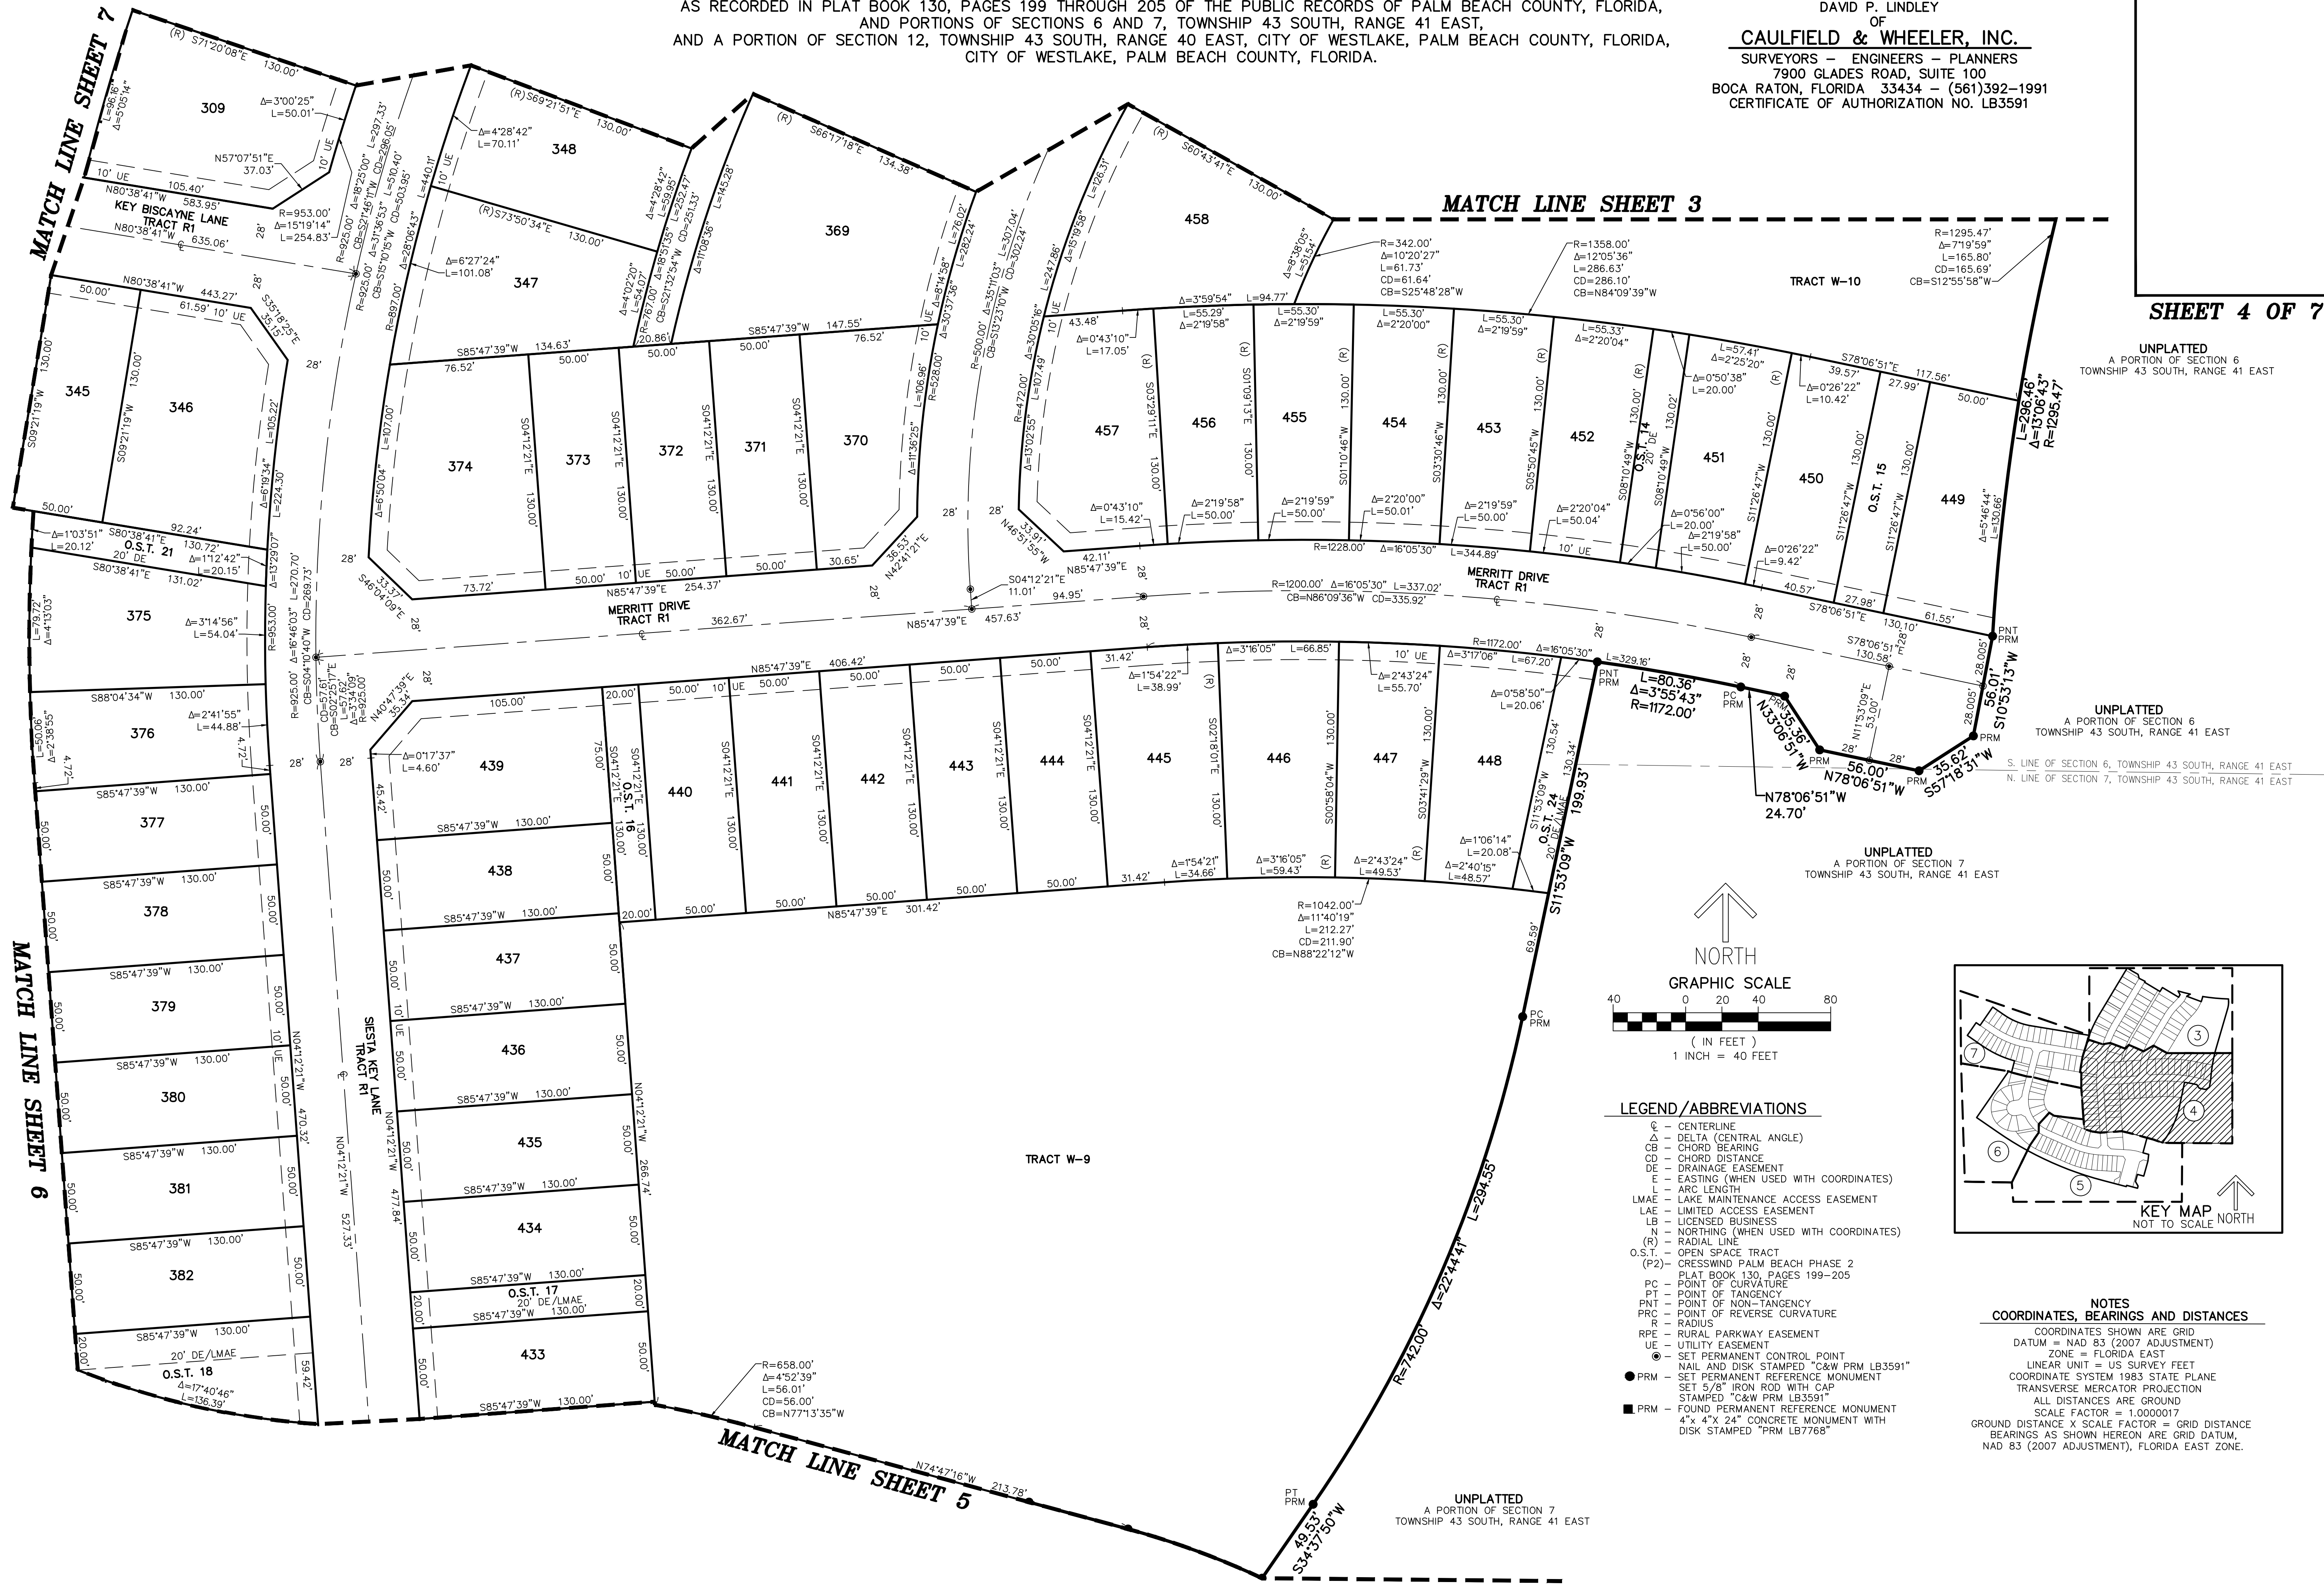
AS RECORDED IN PLAT BOOK 130, PAGES 199 THROUGH 205 OF THE PUBLIC RECORDS OF PALM BEACH COUNTY, FLORIDA, AND PORTIONS OF SECTIONS 6 AND 7, TOWNSHIP 43 SOUTH, RANGE 41 EAST, AND A PORTION OF SECTION 12, TOWNSHIP 43 SOUTH, RANGE 40 EAST, CITY OF WESTLAKE, PALM BEACH COUNTY, FLORIDA, CITY OF WESTLAKE, PALM BEACH COUNTY, FLORIDA.

DAVID P. LINDLEY
OF
CAULFIELD & WHEELER, INC.
SURVEYORS – ENGINEERS – PLANNERS
7900 GLADES ROAD, SUITE 100
BOCA RATON, FLORIDA 33434 – (561)392–1991
CERTIFICATE OF AUTHORIZATION NO. LB3591

SHEET 4 OF 7

MATCH LINE SHEET 7
MATCH LINE SHEET 3
MATCH LINE SHEET 6
MATCH LINE SHEET 5

309 348 369 458 347 345 346 374 373 372 371 370 457 456 455 454 453 452 451 450 449 375 376 377 378 379 380 381 382 439 440 441 442 443 444 445 446 447 448 438 437 436 435 434 433

KEY BISCAYNE LANE
TRACT R1
MERRITT DRIVE
TRACT R1
SIESTA KEY LANE
TRACT R1
TRACT W-10
TRACT W-9
O.S.T. 21
20' DE
O.S.T. 16
O.S.T. 14
20' DE
O.S.T. 15
O.S.T. 24
20' DE/LMAE
O.S.T. 17
20' DE/LMAE
O.S.T. 18
20' DE/LMAE

(R) S71°20'08"E 130.00'
L=96.16' Δ=5°05'14"
Δ=3°00'25" L=50.01'
N57°07'51"E 37.03'
10' UE 105.40'
N80°38'41"W 583.95'
R=953.00' Δ=15°19'14" L=254.83'
N80°38'41"W 635.06'
(R) S69°21'51"E 130.00'
Δ=4°28'42" L=70.11'
(R) S73°50'34"E 130.00'
(R) S66°17'18"E 134.38'
(R) S60°43'41"E 130.00'
R=342.00' Δ=10°20'27" L=61.73' CD=61.64' CB=S25°48'28"W
R=1358.00' Δ=12°05'36" L=286.63' CD=286.10' CB=N84°09'39"W
R=1295.47' Δ=7°19'59" L=165.80' CD=165.69' CB=S12°55'58"W
Δ=6°27'24" L=101.08'
N80°38'41"W 443.27'
50.00' 61.59' 10' UE
S35°18'25"E 35.15'
S85°47'39"W 134.63'
S85°47'39"W 147.55'
76.52' 76.52' 50.00' 20.86' 50.00' 50.00'
43.48' Δ=0°43'10" L=17.05'
Δ=3°59'54" L=55.29' L=94.77'
Δ=2°19'58" L=55.30' Δ=2°19'59"
L=55.30' Δ=2°20'00"
L=55.30' Δ=2°19'59"
L=55.33' Δ=2°20'04"
L=57.41' Δ=2°25'20"
Δ=0°50'38" L=20.00'
39.57' Δ=0°26'22" L=10.42'
S78°06'51"E 117.56' 27.99' 50.00'
L=296.46' Δ=13°06'43" R=1295.47'
UNPLATTED
A PORTION OF SECTION 6
TOWNSHIP 43 SOUTH, RANGE 41 EAST
Δ=0°43'10" L=15.42'
Δ=2°19'58" L=50.00'
Δ=2°19'59" L=50.00'
Δ=2°20'00" L=50.01'
Δ=2°19'59" L=50.00'
Δ=2°20'04" L=50.04'
Δ=0°56'00" L=20.00'
Δ=2°19'58" L=50.00'
Δ=0°26'22" L=9.42'
Δ=5°46'44" L=130.66'
R=1228.00' Δ=16°05'30" L=344.89'
10' UE
42.11' N85°47'39"E
33.91' N46°51'55"W
28'
36.53' N42°41'21"E
30.65' 50.00' 50.00' 10' UE 50.00' 73.72'
N85°47'39"E 254.37'
33.37' S46°04'09"E
S04°12'21"E 11.01'
94.95'
R=1200.00' Δ=16°05'30" L=337.02'
CB=N86°09'36"W CD=335.92'
40.57' S78°06'51"E 27.98' 130.10' 61.55'
PNT PRM
S78°06'51"E 130.58'
N11°53'09"E 53.00'
28.005' 28.005'
56.01' S10°53'13"W
PRM
35.62' S57°18'31"W
56.00' N78°06'51"W
PRM
N33°06'51"W 35.36'
PC PRM
L=80.36' Δ=3°55'43" R=1172.00'
PNT PRM L=329.16'
N78°06'51"W 24.70'
S. LINE OF SECTION 6, TOWNSHIP 43 SOUTH, RANGE 41 EAST
N. LINE OF SECTION 7, TOWNSHIP 43 SOUTH, RANGE 41 EAST
Δ=1°03'51" L=20.12'
S80°38'41"E 92.24' 130.72'
Δ=1°12'42" L=20.15'
S80°38'41"E 131.02'
Δ=13°29'07"
L=79.72' Δ=4°13'03"
Δ=3°14'56" L=54.04'
R=953.00'
S88°04'34"W 130.00'
Δ=2°41'55" L=44.88'
L=50.06' Δ=2°38'55"
4.72' 4.72'
S85°47'39"W 130.00'
362.67'
N85°47'39"E 457.63'
N85°47'39"E 406.42'
R=1172.00' Δ=16°05'30"
L=67.20' Δ=3°17'06"
L=66.85' Δ=3°16'05"
Δ=1°54'22" L=38.99' 31.42'
Δ=2°43'24" L=55.70'
Δ=0°58'50" L=20.06'
N40°47'39"E 15.34'
105.00' 20.00' 50.00' 10' UE 50.00' 50.00' 50.00' 50.00'
Δ=0°17'37" L=4.60'
75.00' 45.42'
S85°47'39"W 130.00'
Δ=1°54'21" L=34.66'
Δ=3°16'05" L=59.43'
Δ=2°43'24" L=49.53'
Δ=2°40'15" L=48.57'
Δ=1°06'14" L=20.08'
S11°53'09"W 199.93'
UNPLATTED
A PORTION OF SECTION 7
TOWNSHIP 43 SOUTH, RANGE 41 EAST
N85°47'39"E 301.42'
R=1042.00' Δ=11°40'19" L=212.27' CD=211.90' CB=N88°22'12"W
69.59'
PC PRM
L=294.55' Δ=22°44'41" R=742.00'
PT PRM
49.53' S34°37'50"W
N74°47'16"W 213.78'
R=658.00' Δ=4°52'39" L=56.01' CD=56.00' CB=N77°13'35"W
N04°12'21"W 266.74'
N04°12'21"W 477.84'
N04°12'21"W 527.33'
N04°12'21"W 470.32'
Δ=17°40'46" L=136.39'
59.42'
UNPLATTED
A PORTION OF SECTION 7
TOWNSHIP 43 SOUTH, RANGE 41 EAST

NORTH
GRAPHIC SCALE
40 0 20 40 80
( IN FEET )
1 INCH = 40 FEET

LEGEND/ABBREVIATIONS
℄ – CENTERLINE
Δ – DELTA (CENTRAL ANGLE)
CB – CHORD BEARING
CD – CHORD DISTANCE
DE – DRAINAGE EASEMENT
E – EASTING (WHEN USED WITH COORDINATES)
L – ARC LENGTH
LMAE – LAKE MAINTENANCE ACCESS EASEMENT
LAE – LIMITED ACCESS EASEMENT
LB – LICENSED BUSINESS
N – NORTHING (WHEN USED WITH COORDINATES)
(R) – RADIAL LINE
O.S.T. – OPEN SPACE TRACT
(P2)– CRESSWIND PALM BEACH PHASE 2 PLAT BOOK 130, PAGES 199–205
PC – POINT OF CURVATURE
PT – POINT OF TANGENCY
PNT – POINT OF NON–TANGENCY
PRC – POINT OF REVERSE CURVATURE
R – RADIUS
RPE – RURAL PARKWAY EASEMENT
UE – UTILITY EASEMENT
◉ – SET PERMANENT CONTROL POINT NAIL AND DISK STAMPED "C&W PRM LB3591"
● PRM – SET PERMANENT REFERENCE MONUMENT SET 5/8" IRON ROD WITH CAP STAMPED "C&W PRM LB3591"
■ PRM – FOUND PERMANENT REFERENCE MONUMENT 4"x 4"X 24" CONCRETE MONUMENT WITH DISK STAMPED "PRM LB7768"

KEY MAP
NOT TO SCALE
NORTH
3 4 5 6 7

NOTES
COORDINATES, BEARINGS AND DISTANCES
COORDINATES SHOWN ARE GRID
DATUM = NAD 83 (2007 ADJUSTMENT)
ZONE = FLORIDA EAST
LINEAR UNIT = US SURVEY FEET
COORDINATE SYSTEM 1983 STATE PLANE
TRANSVERSE MERCATOR PROJECTION
ALL DISTANCES ARE GROUND
SCALE FACTOR = 1.0000017
GROUND DISTANCE X SCALE FACTOR = GRID DISTANCE
BEARINGS AS SHOWN HEREON ARE GRID DATUM, NAD 83 (2007 ADJUSTMENT), FLORIDA EAST ZONE.